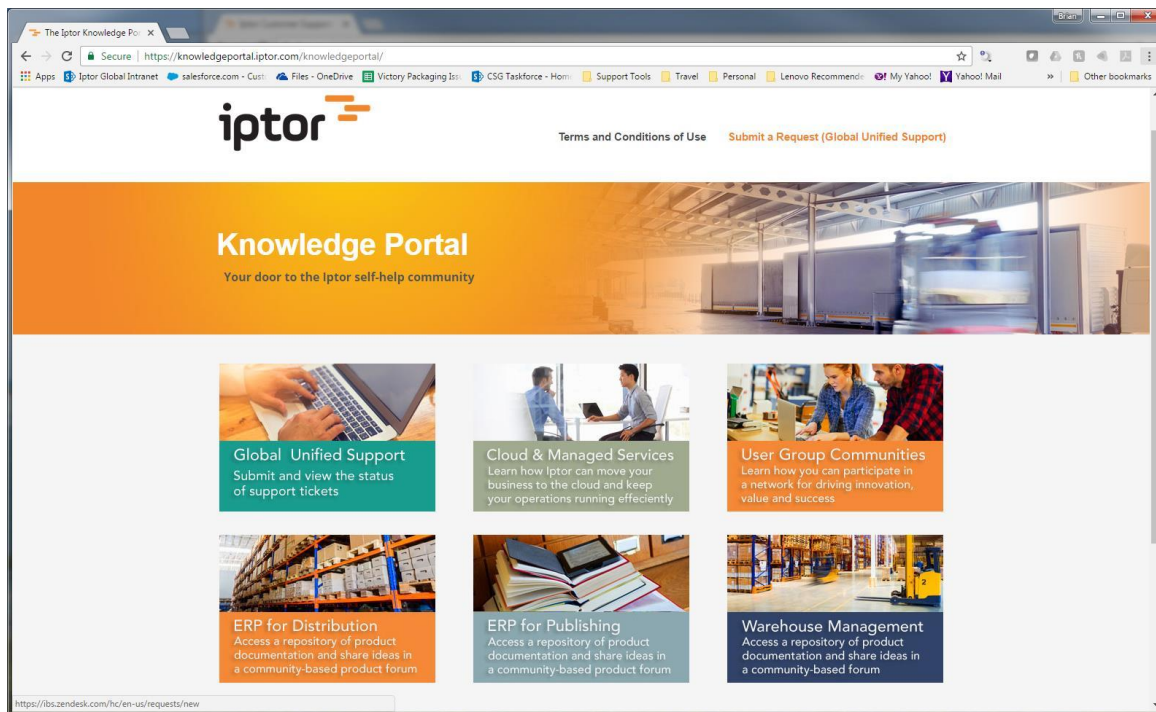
The Iptor Knowledge Por ×

Iptor Customer Support ×

Brian

Secure | https://knowledgeportal.iptor.com/knowledgeportal/

Apps | Iptor Global Intranet | salesforce.com - Cust | Files - OneDrive | Victory Packaging Iss | CSG Taskforce - Hom | Support Tools | Travel | Personal | Lenovo Recommende | My Yahoo! | Yahoo! Mail | » | Other bookmarks

iptor

Terms and Conditions of Use

Submit a Request (Global Unified Support)

Knowledge Portal

Your door to the Iptor self-help community

Global Unified Support
Submit and view the status of support tickets

Cloud & Managed Services
Learn how Iptor can move your business to the cloud and keep your operations running effeciently

User Group Communities
Learn how you can participate in a network for driving innovation, value and success

ERP for Distribution
Access a repository of product documentation and share ideas in a community-based product forum

ERP for Publishing
Access a repository of product documentation and share ideas in a community-based product forum

Warehouse Management
Access a repository of product documentation and share ideas in a community-based forum

https://ibs.zendesk.com/hc/en-us/requests/new